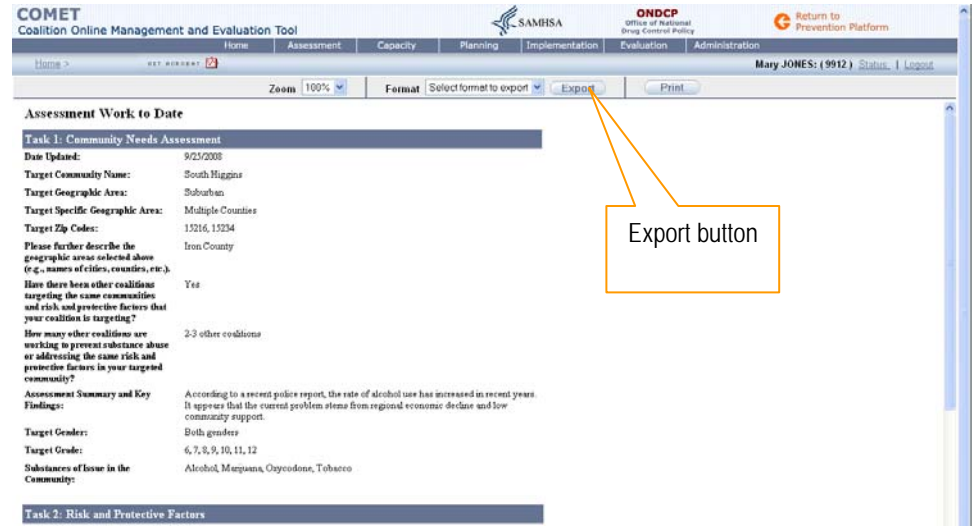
COMET
Coalition Online Management and Evaluation Tool

SAMHSA

ONDCP
Office of National Drug Control Policy

Return to Prevention Platform

Home | Assessment | Capacity | Planning | Implementation | Evaluation | Administration

Home > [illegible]

Mary JONES: (9912) Status | Logout

Zoom 100% | Format Select format to export | Export | Print

Assessment Work to Date

Task 1: Community Needs Assessment

| | |
|---|---|
| Date Updated: | 9/25/2008 |
| Target Community Name: | South Higgins |
| Target Geographic Area: | Suburban |
| Target Specific Geographic Area: | Multiple Counties |
| Target Zip Codes: | 15216, 15234 |
| Please further describe the geographic areas selected above (e.g., names of cities, counties, etc.). | Iron County |
| Have there been other coalitions targeting the same communities and risk and protective factors that your coalition is targeting? | Yes |
| How many other coalitions are working to prevent substance abuse or addressing the same risk and protective factors in your targeted community? | 2-3 other coalitions |
| Assessment Summary and Key Findings: | According to a recent police report, the rate of alcohol use has increased in recent years. It appears that the current problem stems from regional economic decline and low community support. |
| Target Gender: | Both genders |
| Target Grade: | 6, 7, 8, 9, 10, 11, 12 |
| Substances of Issue in the Community: | Alcohol, Marijuana, Oxycodone, Tobacco |

Task 2: Risk and Protective Factors

Export button